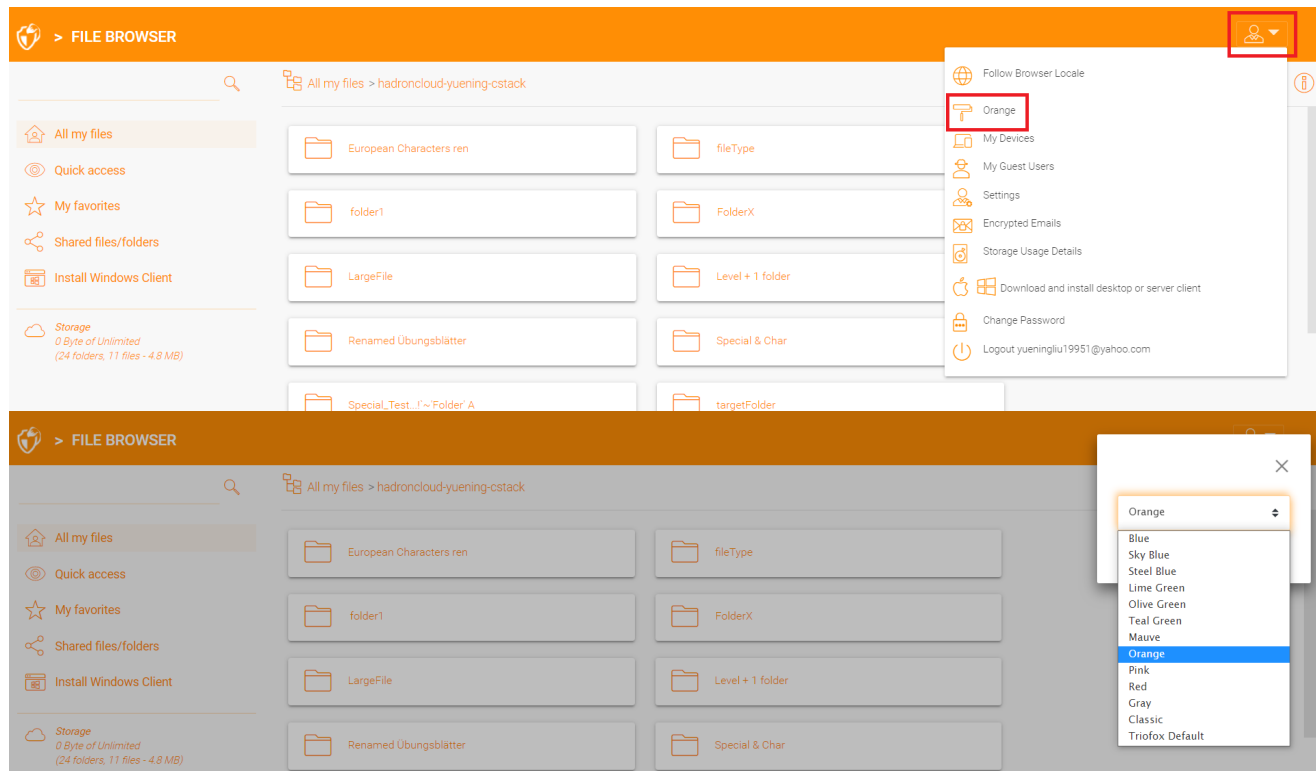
> FILE BROWSER

All my files > hadroncloud-yuening-cstack

All my files
Quick access
My favorites
Shared files/folders
Install Windows Client

Storage
0 Byte of Unlimited
(24 folders, 11 files - 4.8 MB)

European Characters ren
fileType
folder1
FolderX
LargeFile
Level + 1 folder
Renamed Übungsblätter
Special & Char
Special_Test...!`~'Folder' A
targetFolder

Follow Browser Locale
Orange
My Devices
My Guest Users
Settings
Encrypted Emails
Storage Usage Details
Download and install desktop or server client
Change Password
Logout yueningliu19951@yahoo.com

> FILE BROWSER

All my files > hadroncloud-yuening-cstack

All my files
Quick access
My favorites
Shared files/folders
Install Windows Client

Storage
0 Byte of Unlimited
(24 folders, 11 files - 4.8 MB)

European Characters ren
fileType
folder1
FolderX
LargeFile
Level + 1 folder
Renamed Übungsblätter
Special & Char

×

Orange
Blue
Sky Blue
Steel Blue
Lime Green
Olive Green
Teal Green
Mauve
Orange
Pink
Red
Gray
Classic
Triofox Default